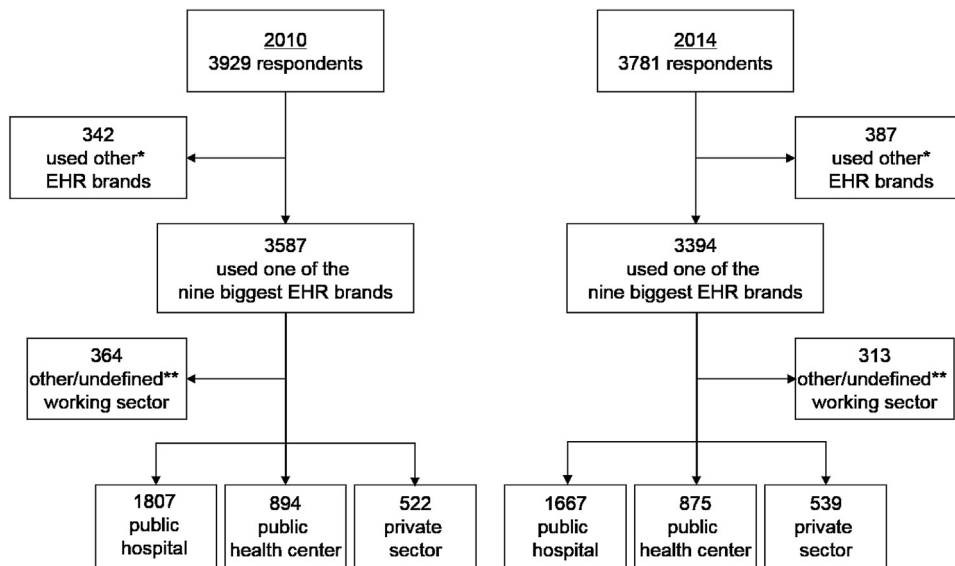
2010
3929 respondents

342
used other*
EHR brands

3587
used one of the
nine biggest EHR brands

364
other/undefined**
working sector

1807
public
hospital

894
public
health center

522
private
sector

2014
3781 respondents

387
used other*
EHR brands

3394
used one of the
nine biggest EHR brands

313
other/undefined**
working sector

1667
public
hospital

875
public
health center

539
private
sector